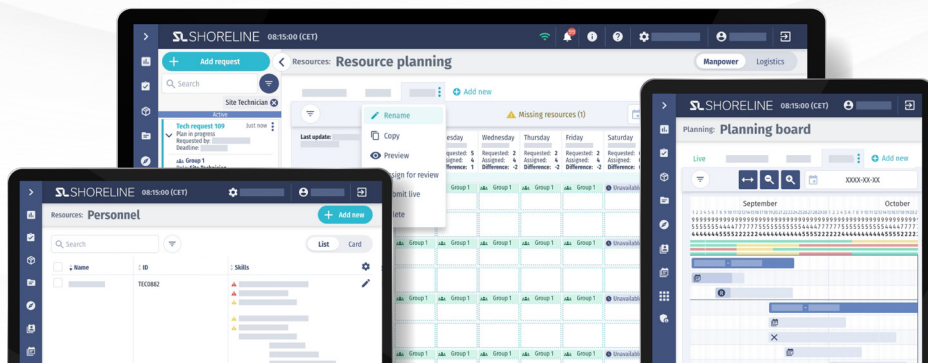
SHORELINE 08:15:00 (CET)

Add request

Search

Site Technician

Active

Tech request 109 Just now
Plan in progress
Requested by
Deadline

Group 1

Resources: Resource planning

Manpower Logistics

Add new

Rename

Copy

Preview

Assign for review

Submit live

Delete

Missing resources (1)

Last update:

Tuesday Wednesday Thursday Friday Saturday

Requested: 5 Assigned: 4 Difference: -1
Requested: 2 Assigned: 4 Difference: -2
Requested: 2 Assigned: 4 Difference: -2
Requested: 2 Assigned: 4 Difference: -2

Group 1 Group 1 Group 1 Group 1 Unavailable

SHORELINE 08:15:00 (CET)

Resources: Personnel

Add new

Search

List Card

Name ID Skills

TEC0882

SHORELINE 08:15:00 (CET)

Planning: Planning board

Live

Add new

XXXX-XX-XX

September October